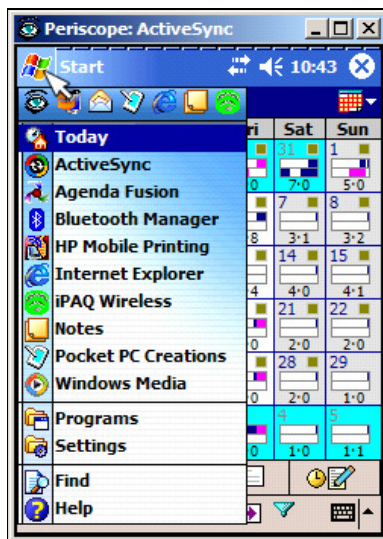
Periscope: ActiveSync
Start
10:43
Today
ActiveSync
Agenda Fusion
Bluetooth Manager
HP Mobile Printing
Internet Explorer
iPAQ Wireless
Notes
Pocket PC Creations
Windows Media
Programs
Settings
Find
Help

| ri | Sat | Sun |
|---|---|---|
| 0 | 31 7·0 | 1 5·0 |
| 8 | 7 3·1 | 8 3·2 |
| 4 | 14 4·0 | 15 4·1 |
| 0 | 21 2·0 | 22 2·0 |
| 0 | 28 2·0 | 29 1·0 |
| 0 | 4 1·0 | 5 1·1 |